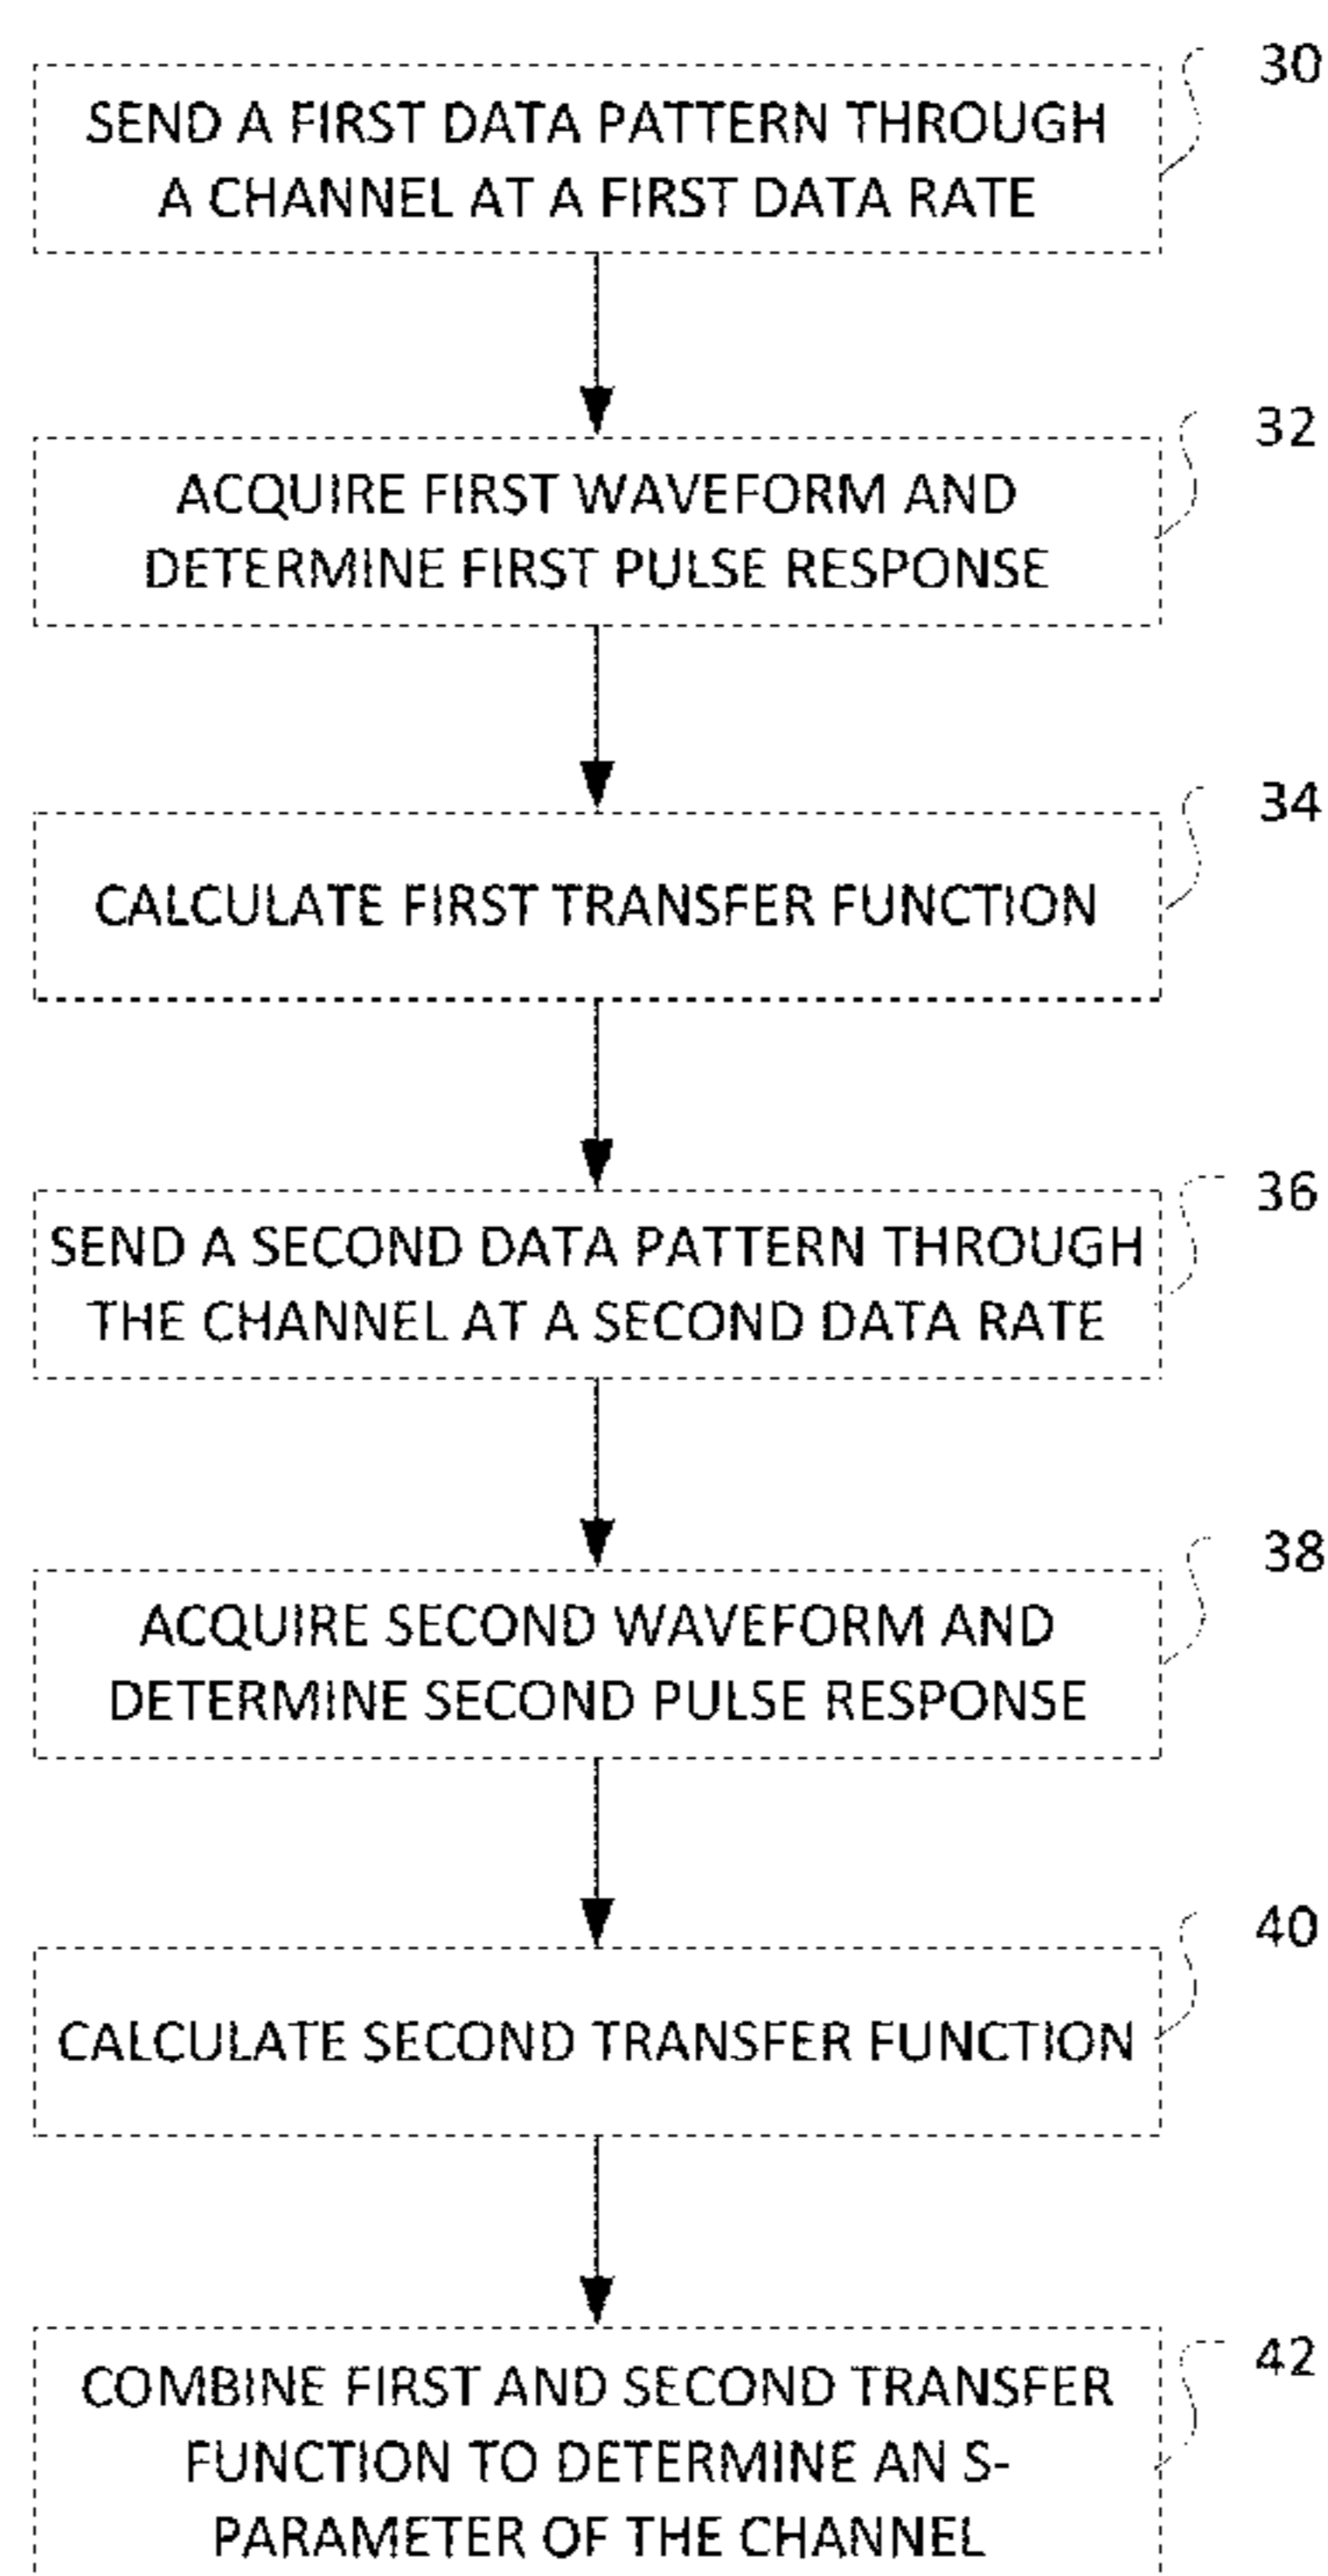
30
SEND A FIRST DATA PATTERN THROUGH A CHANNEL AT A FIRST DATA RATE

32
ACQUIRE FIRST WAVEFORM AND DETERMINE FIRST PULSE RESPONSE

34
CALCULATE FIRST TRANSFER FUNCTION

36
SEND A SECOND DATA PATTERN THROUGH THE CHANNEL AT A SECOND DATA RATE

38
ACQUIRE SECOND WAVEFORM AND DETERMINE SECOND PULSE RESPONSE

40
CALCULATE SECOND TRANSFER FUNCTION

42
COMBINE FIRST AND SECOND TRANSFER FUNCTION TO DETERMINE AN S-PARAMETER OF THE CHANNEL